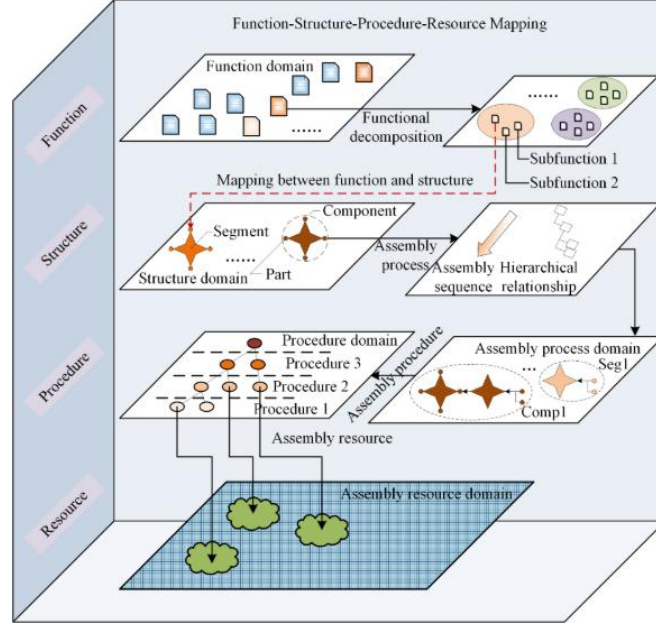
Function-Structure-Procedure-Resource Mapping

Function

Structure

Procedure

Resource

Function domain

......

Functional decomposition

......

Subfunction 1

Subfunction 2

Mapping between function and structure

Segment

Component

......

Structure domain

Part

Assembly process

Assembly sequence

Hierarchical relationship

Procedure domain

Procedure 3

Procedure 2

Procedure 1

Assembly procedure

Assembly process domain

...

Seg1

Comp1

Assembly resource

Assembly resource domain